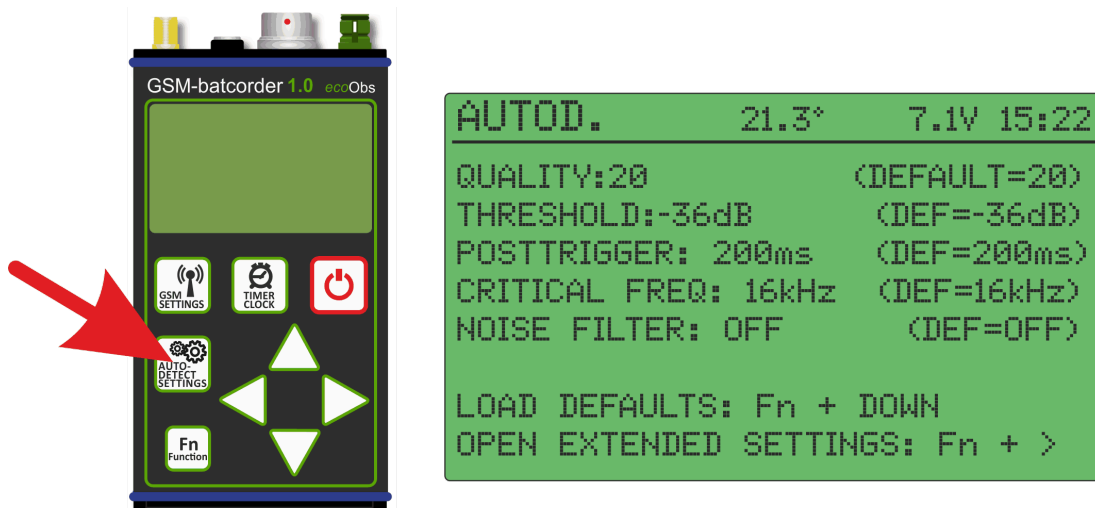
GSM-batcorder 1.0 ecoObs

GSM SETTINGS

TIMER CLOCK

AUTO-DETECT SETTINGS

Fn Function

AUTOD. 21.3° 7.1V 15:22

QUALITY:20 (DEFAULT=20)
THRESHOLD:-36dB (DEF=-36dB)
POSTTRIGGER: 200ms (DEF=200ms)
CRITICAL FREQ: 16kHz (DEF=16kHz)
NOISE FILTER: OFF (DEF=OFF)

LOAD DEFAULTS: Fn + DOWN
OPEN EXTENDED SETTINGS: Fn + >